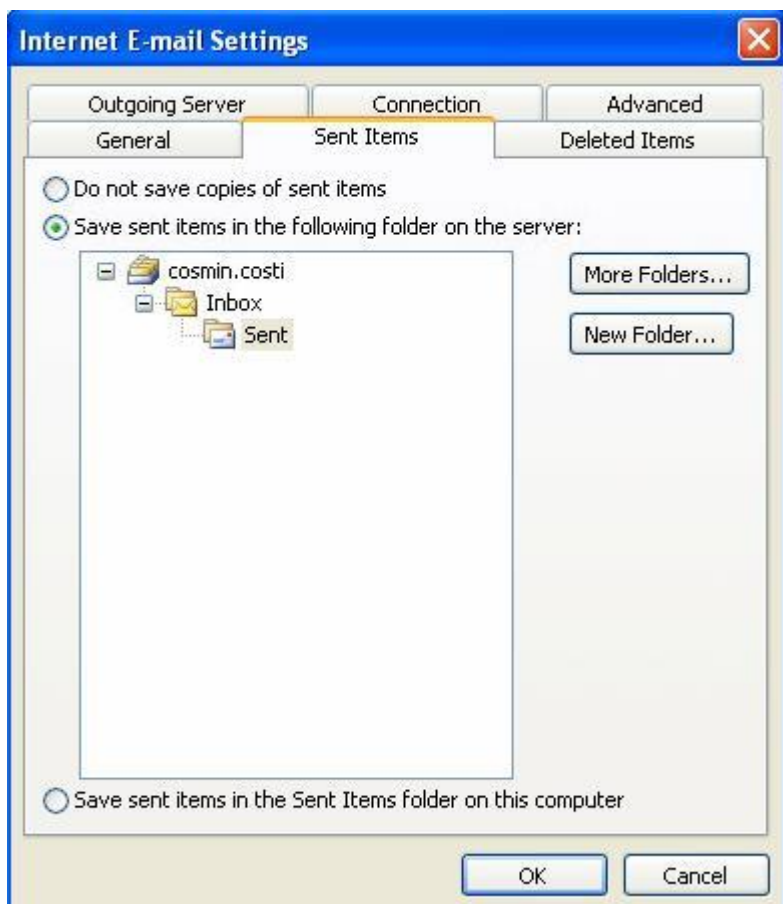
Internet E-mail Settings

Outgoing Server
Connection
Advanced
General
Sent Items
Deleted Items

Do not save copies of sent items
Save sent items in the following folder on the server:

cosmin.costi
Inbox
Sent

More Folders...
New Folder...

Save sent items in the Sent Items folder on this computer

OK
Cancel